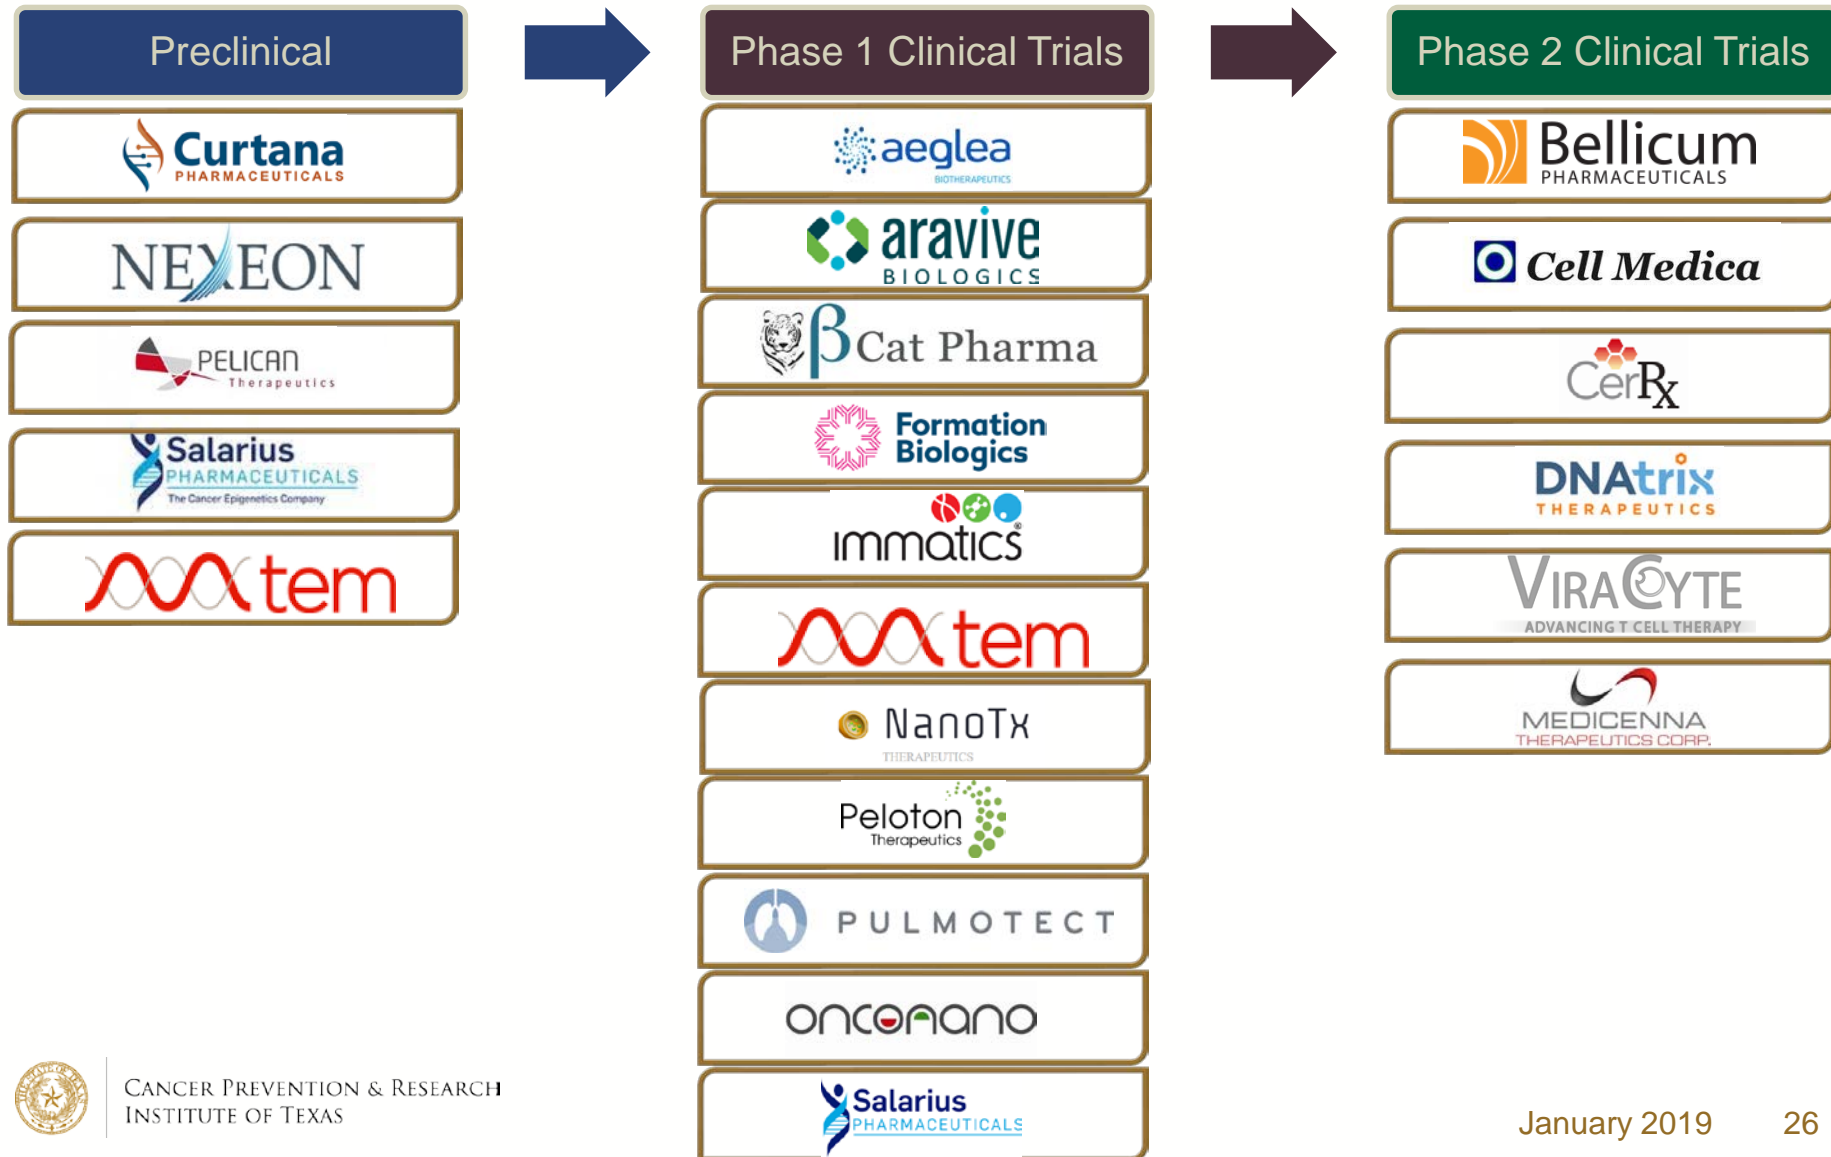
Preclinical

Curtana PHARMACEUTICALS

NEXEON

PELICAN Therapeutics

Salarius PHARMACEUTICALS The Cancer Epigenetics Company

tem

Phase 1 Clinical Trials

aeglea BIOTHERAPEUTICS

aravive BIOLOGICS

βCat Pharma

Formation Biologics

immatics

tem

NanoTx THERAPEUTICS

Peloton Therapeutics

PULMOTECT

onconano

Salarius PHARMACEUTICALS

Phase 2 Clinical Trials

Bellicum PHARMACEUTICALS

Cell Medica

CerRx

DNAtrix THERAPEUTICS

VIRACYTE ADVANCING T CELL THERAPY

MEDICENNA THERAPEUTICS CORP.

CANCER PREVENTION & RESEARCH INSTITUTE OF TEXAS

January 2019 26